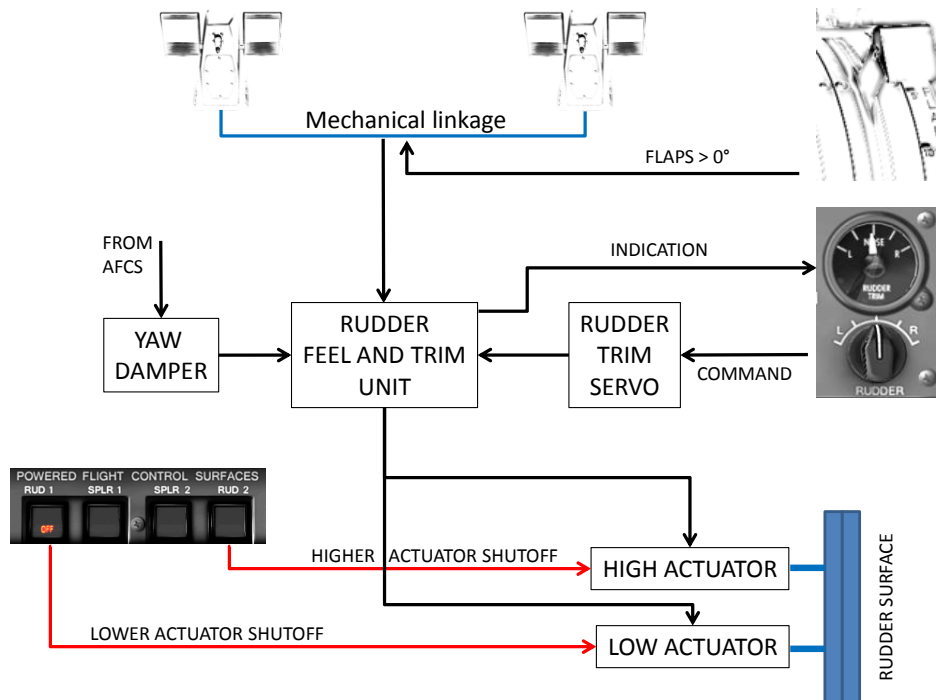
Mechanical linkage

FLAPS > 0°

FROM AFCS

INDICATION

NOSE
L
R
RUDDER TRIM
L
R
RUDDER

YAW DAMPER

RUDDER FEEL AND TRIM UNIT

RUDDER TRIM SERVO

COMMAND

POWERED FLIGHT CONTROL SURFACES
RUD 1
SPLR 1
SPLR 2
RUD 2
OFF

HIGHER ACTUATOR SHUTOFF

HIGH ACTUATOR

LOWER ACTUATOR SHUTOFF

LOW ACTUATOR

RUDDER SURFACE